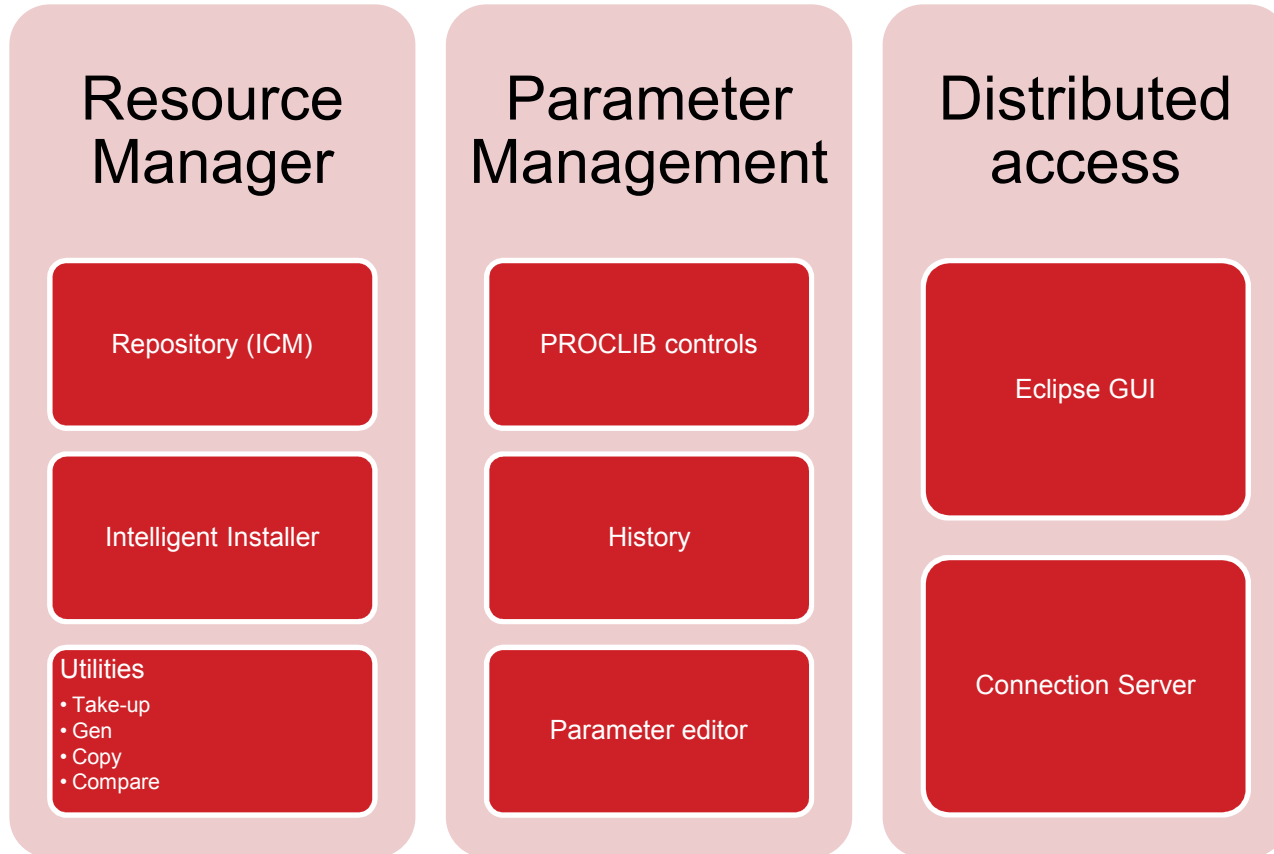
Resource Manager

Repository (ICM)

Intelligent Installer

Utilities
• Take-up
• Gen
• Copy
• Compare

Parameter Management

PROCLIB controls

History

Parameter editor

Distributed access

Eclipse GUI

Connection Server